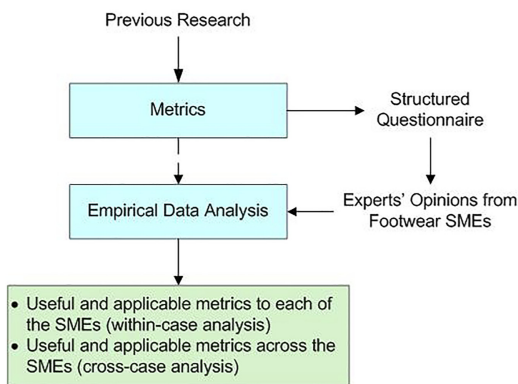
Previous Research

Metrics

Structured Questionnaire

Empirical Data Analysis

Experts' Opinions from Footwear SMEs

• Useful and applicable metrics to each of the SMEs (within-case analysis)
• Useful and applicable metrics across the SMEs (cross-case analysis)